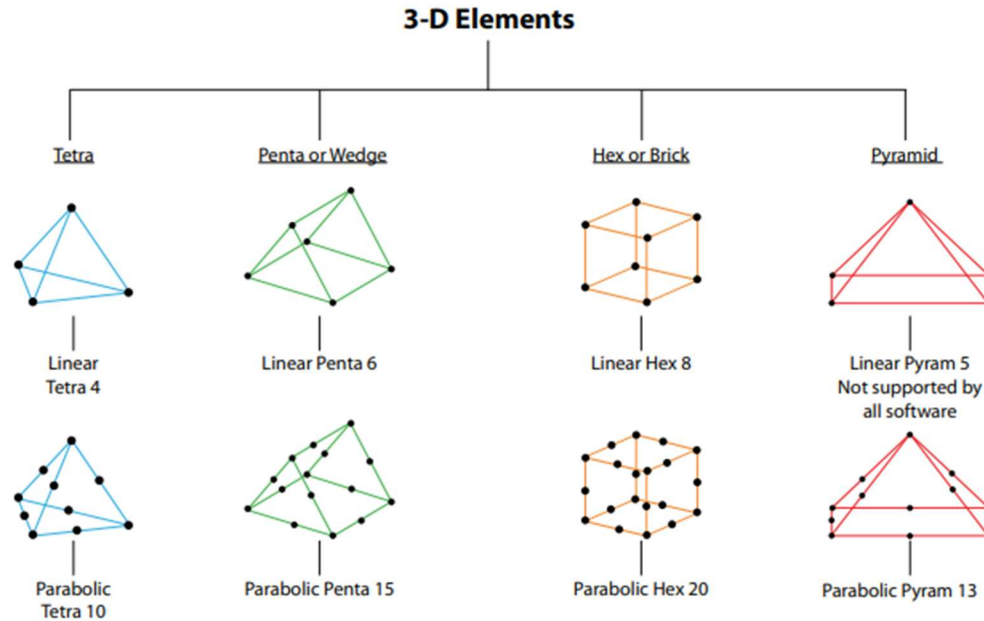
3-D Elements

Tetra

Linear Tetra 4

Parabolic Tetra 10

Penta or Wedge

Linear Penta 6

Parabolic Penta 15

Hex or Brick

Linear Hex 8

Parabolic Hex 20

Pyramid

Linear Pyram 5 Not supported by all software

Parabolic Pyram 13